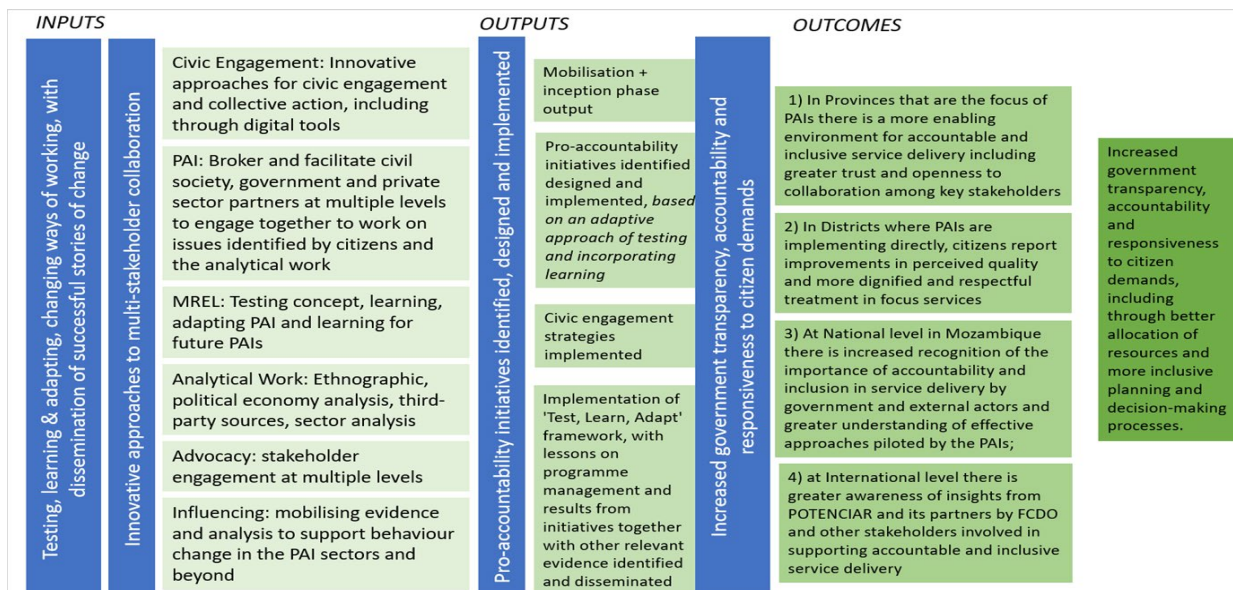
INPUTS

OUTPUTS

OUTCOMES

Testing, learning & adapting, changing ways of working, with dissemination of successful stories of change

Innovative approaches to multi-stakeholder collaboration

Civic Engagement: Innovative approaches for civic engagement and collective action, including through digital tools

PAI: Broker and facilitate civil society, government and private sector partners at multiple levels to engage together to work on issues identified by citizens and the analytical work

MREL: Testing concept, learning, adapting PAI and learning for future PAIs

Analytical Work: Ethnographic, political economy analysis, third-party sources, sector analysis

Advocacy: stakeholder engagement at multiple levels

Influencing: mobilising evidence and analysis to support behaviour change in the PAI sectors and beyond

Pro-accountability initiatives identified, designed and implemented

Mobilisation + inception phase output

Pro-accountability initiatives identified designed and implemented, *based on an adaptive approach of testing and incorporating learning*

Civic engagement strategies implemented

Implementation of 'Test, Learn, Adapt' framework, with lessons on programme management and results from initiatives together with other relevant evidence identified and disseminated

Increased government transparency, accountability and responsiveness to citizen demands

1) In Provinces that are the focus of PAIs there is a more enabling environment for accountable and inclusive service delivery including greater trust and openness to collaboration among key stakeholders

2) In Districts where PAIs are implementing directly, citizens report improvements in perceived quality and more dignified and respectful treatment in focus services

3) At National level in Mozambique there is increased recognition of the importance of accountability and inclusion in service delivery by government and external actors and greater understanding of effective approaches piloted by the PAIs;

4) at International level there is greater awareness of insights from POTENCIAR and its partners by FCDO and other stakeholders involved in supporting accountable and inclusive service delivery

Increased government transparency, accountability and responsiveness to citizen demands, including through better allocation of resources and more inclusive planning and decision-making processes.